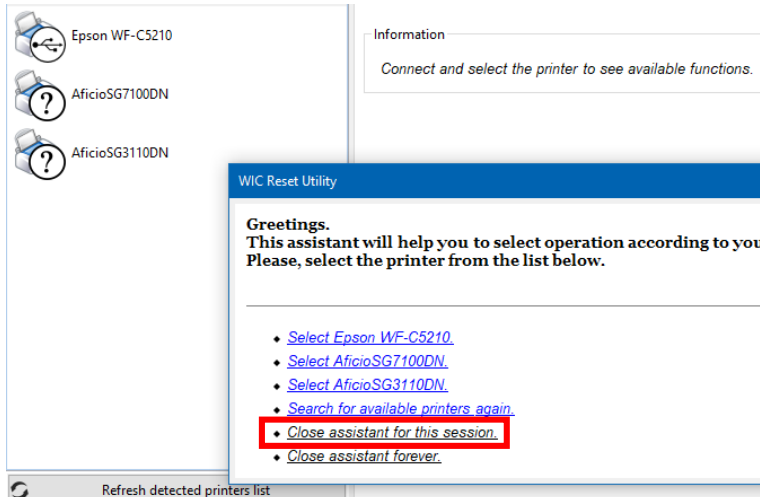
Epson WF-C5210

AficioSG7100DN

AficioSG3110DN

Information

Connect and select the printer to see available functions.

WIC Reset Utility

Greetings.
This assistant will help you to select operation according to you
Please, select the printer from the list below.

- Select Epson WF-C5210.
- Select AficioSG7100DN.
- Select AficioSG3110DN.
- Search for available printers again.
- Close assistant for this session.
- Close assistant forever.

Refresh detected printers list